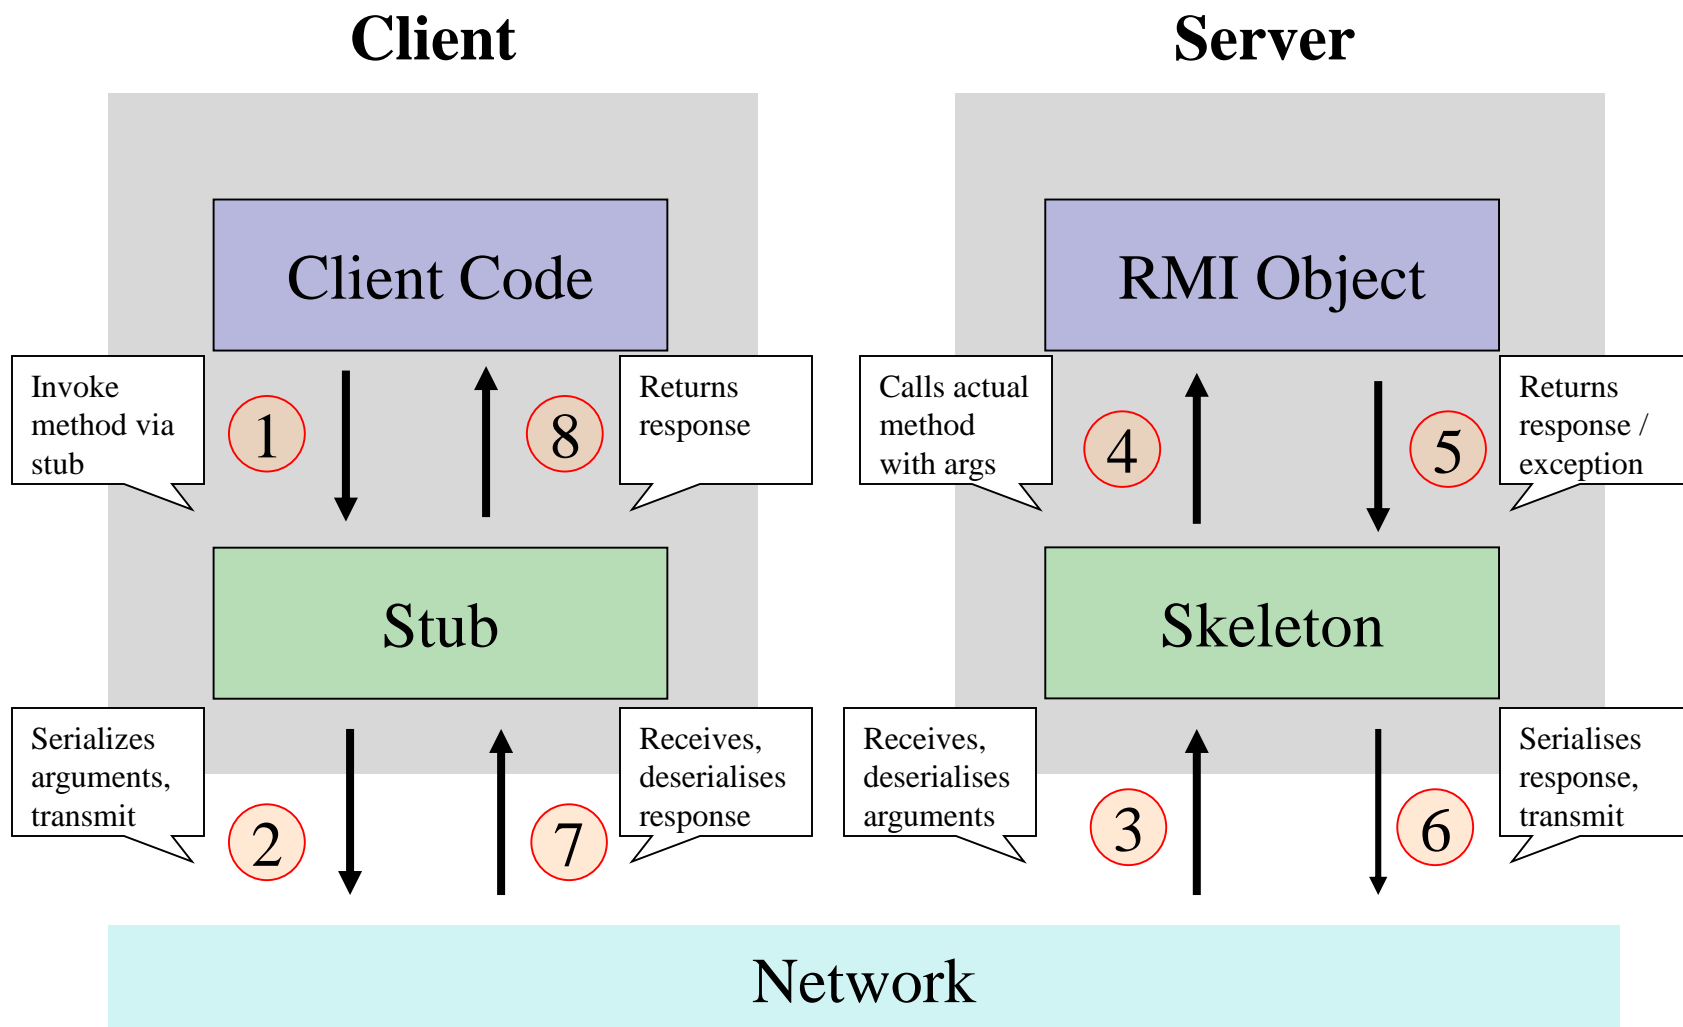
Client

Server

Client Code

Invoke method via stub

1

8

Returns response

Stub

Serializes arguments, transmit

2

7

Receives, deserialises response

RMI Object

Calls actual method with args

4

5

Returns response / exception

Skeleton

Receives, deserialises arguments

3

6

Serialises response, transmit

Network